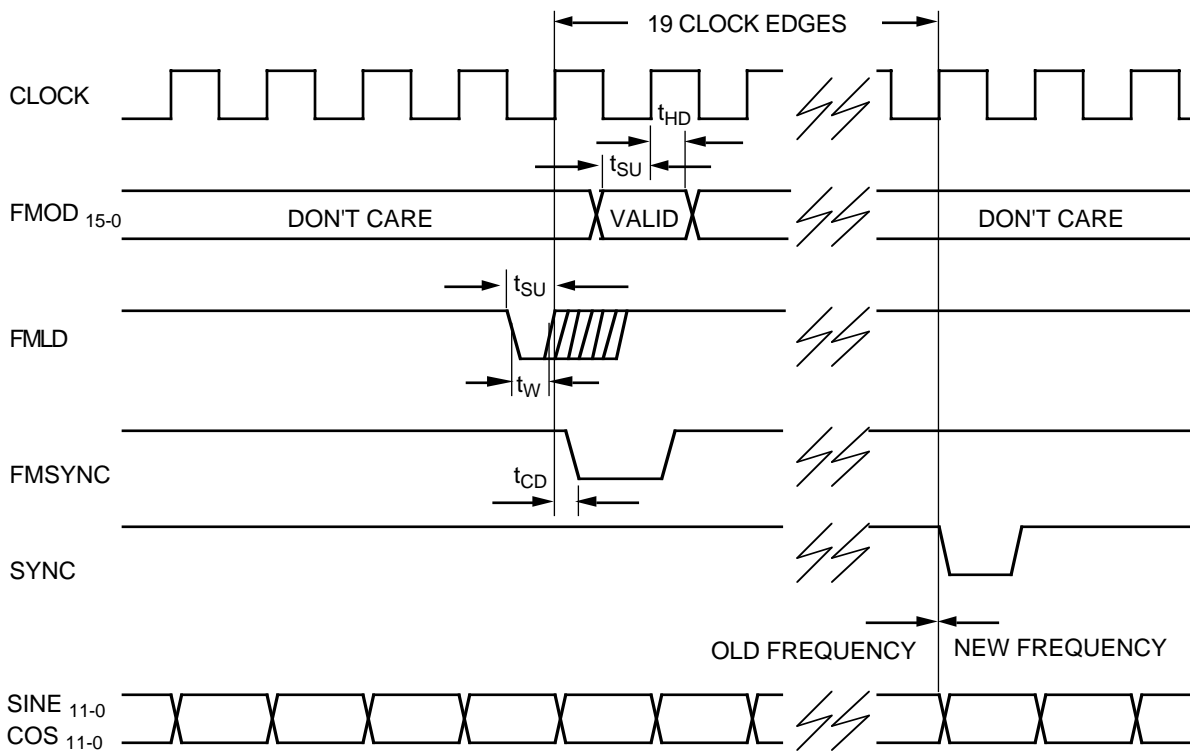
19 CLOCK EDGES

CLOCK

$t_{HD}$

$t_{SU}$

FMOD $_{15\text{-}0}$

DON'T CARE

VALID

DON'T CARE

$t_{SU}$

FMLD

$t_W$

FMSYNC

$t_{CD}$

SYNC

OLD FREQUENCY

NEW FREQUENCY

SINE $_{11\text{-}0}$

COS $_{11\text{-}0}$